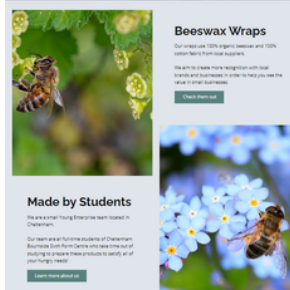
Beeswax Wraps

Our wraps use 100% organic beeswax and 100% cotton fabric from local suppliers.

We aim to create more recognition with local brands and businesses in order to help you see the value in small businesses.

Check them out

Made by Students

We are a small Young Enterprise team located in Cheltenham.

Our team are all full-time students of Cheltenham Bournside Sixth Form Centre who take time out of studying to prepare these products to satisfy all of your hungry needs!

Learn more about us